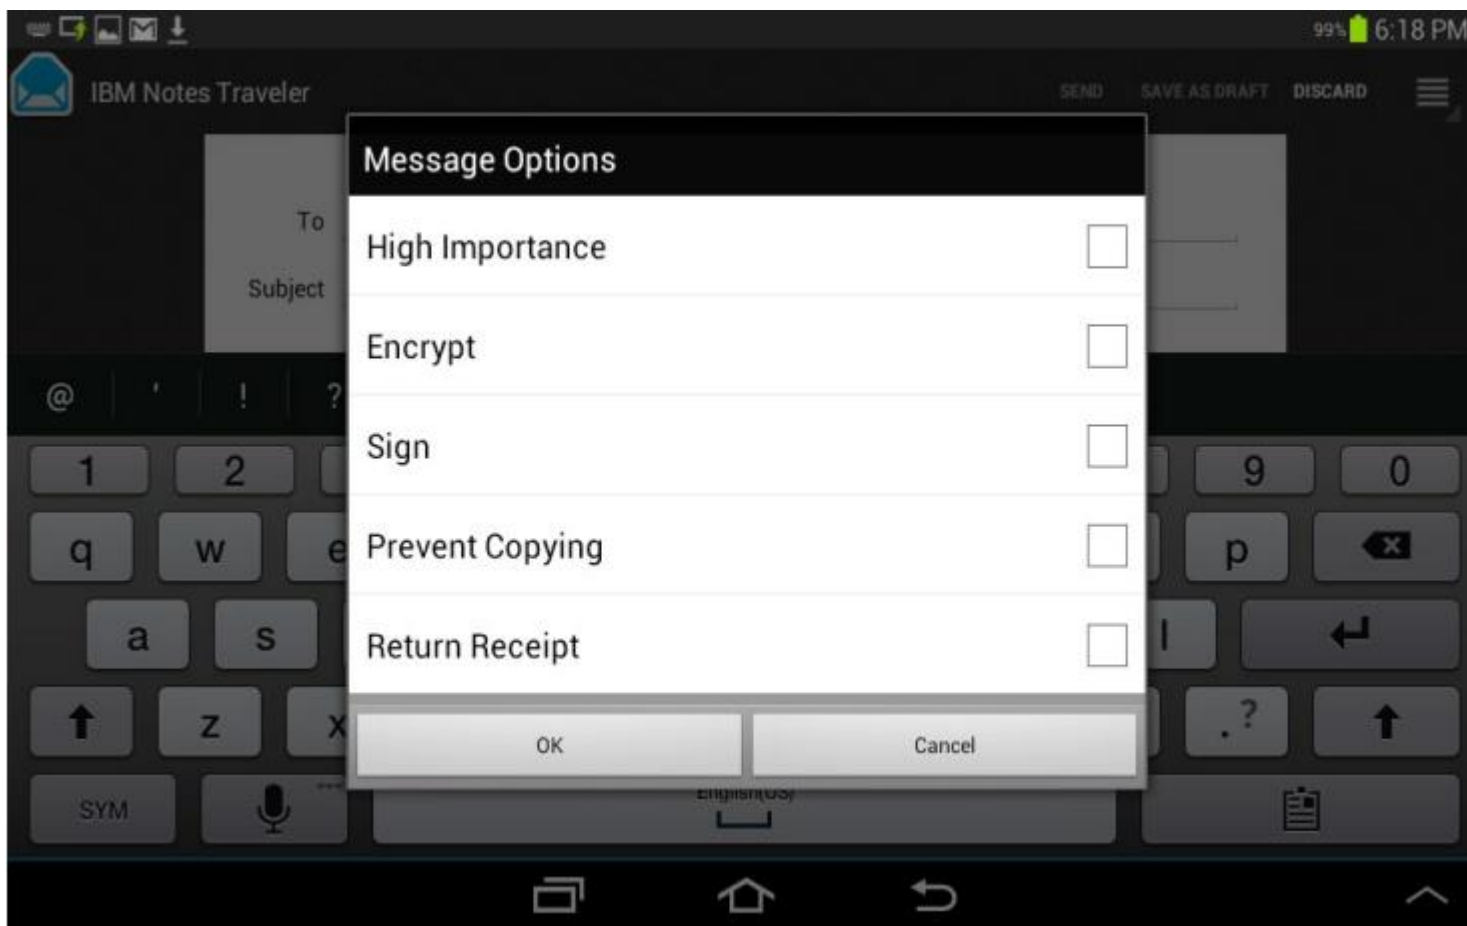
99% 6:18 PM

IBM Notes Traveler

SEND SAVE AS DRAFT DISCARD

To

Subject

@ ' ! ?

1 2 9 0

q w e p

a s l

z x . ?

SYM English(US)

Message Options

High Importance

Encrypt

Sign

Prevent Copying

Return Receipt

OK

Cancel